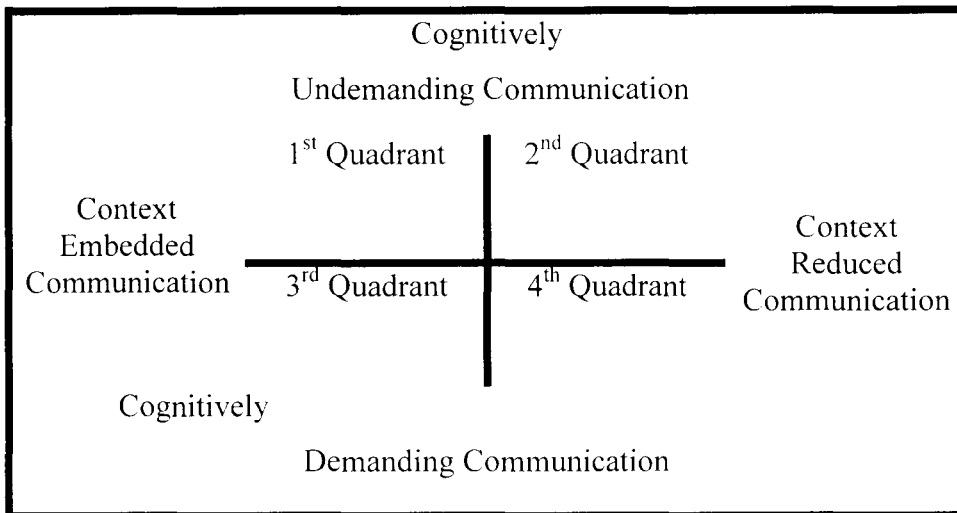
Cognitively

Undemanding Communication

1$^{st}$ Quadrant

2$^{nd}$ Quadrant

Context Embedded Communication

3$^{rd}$ Quadrant

4$^{th}$ Quadrant

Context Reduced Communication

Cognitively

Demanding Communication